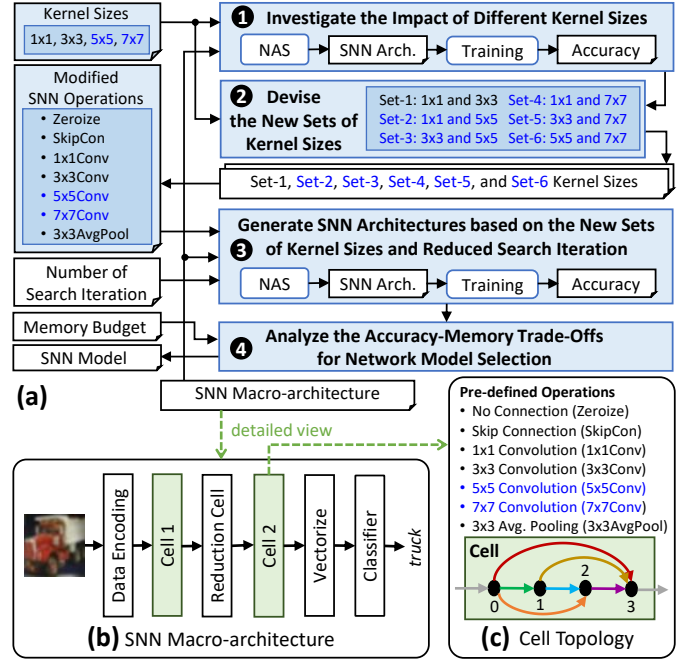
Kernel Sizes

1x1, 3x3, 5x5, 7x7

Modified SNN Operations

• Zeroize
• SkipCon
• 1x1Conv
• 3x3Conv
• 5x5Conv
• 7x7Conv
• 3x3AvgPool

Number of Search Iteration

Memory Budget

SNN Model

(a)

1 Investigate the Impact of Different Kernel Sizes

NAS → SNN Arch. → Training → Accuracy

2 Devise the New Sets of Kernel Sizes

Set-1: 1x1 and 3x3
Set-2: 1x1 and 5x5
Set-3: 3x3 and 5x5
Set-4: 1x1 and 7x7
Set-5: 3x3 and 7x7
Set-6: 5x5 and 7x7

Set-1, Set-2, Set-3, Set-4, Set-5, and Set-6 Kernel Sizes

3 Generate SNN Architectures based on the New Sets of Kernel Sizes and Reduced Search Iteration

NAS → SNN Arch. → Training → Accuracy

4 Analyze the Accuracy-Memory Trade-Offs for Network Model Selection

SNN Macro-architecture

detailed view

Data Encoding
Cell 1
Reduction Cell
Cell 2
Vectorize
Classifier
truck

(b) SNN Macro-architecture

Pre-defined Operations
• No Connection (Zeroize)
• Skip Connection (SkipCon)
• 1x1 Convolution (1x1Conv)
• 3x3 Convolution (3x3Conv)
• 5x5 Convolution (5x5Conv)
• 7x7 Convolution (7x7Conv)
• 3x3 Avg. Pooling (3x3AvgPool)

Cell
0
1
2
3

(c) Cell Topology